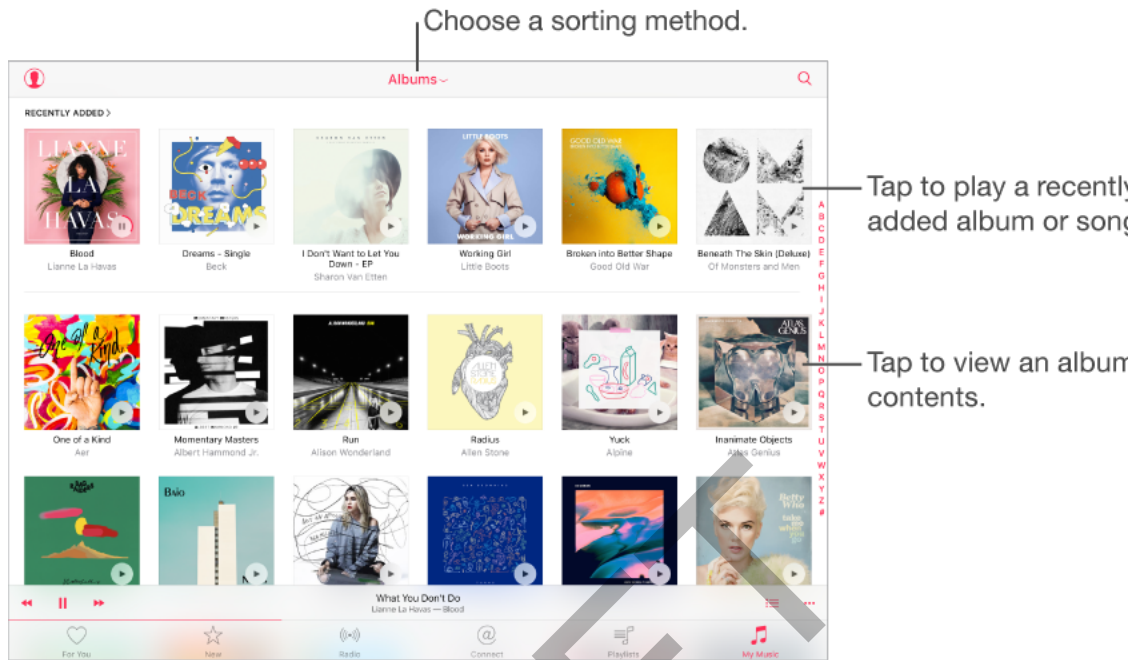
Choose a sorting method.

Albums

RECENTLY ADDED >

Blood
Lianne La Havas

Dreams - Single
Beck

I Don't Want to Let You Down - EP
Sharon Van Etten

Working Girl
Little Boots

Broken into Better Shape
Good Old War

Beneath The Skin (Deluxe)
Of Monsters and Men

One of a Kind
Aer

Momentary Masters
Albert Hammond Jr.

Run
Alison Wonderland

Radius
Allen Stone

Yuck
Alpine

Inanimate Objects
Atlas Genius

A B C D E F G H I J K L M N O P Q R S T U V W X Y Z #

Tap to play a recently added album or song

Tap to view an album contents.

What You Don't Do
Lianne La Havas — Blood

For You
New
Radio
Connect
Playlists
My Music